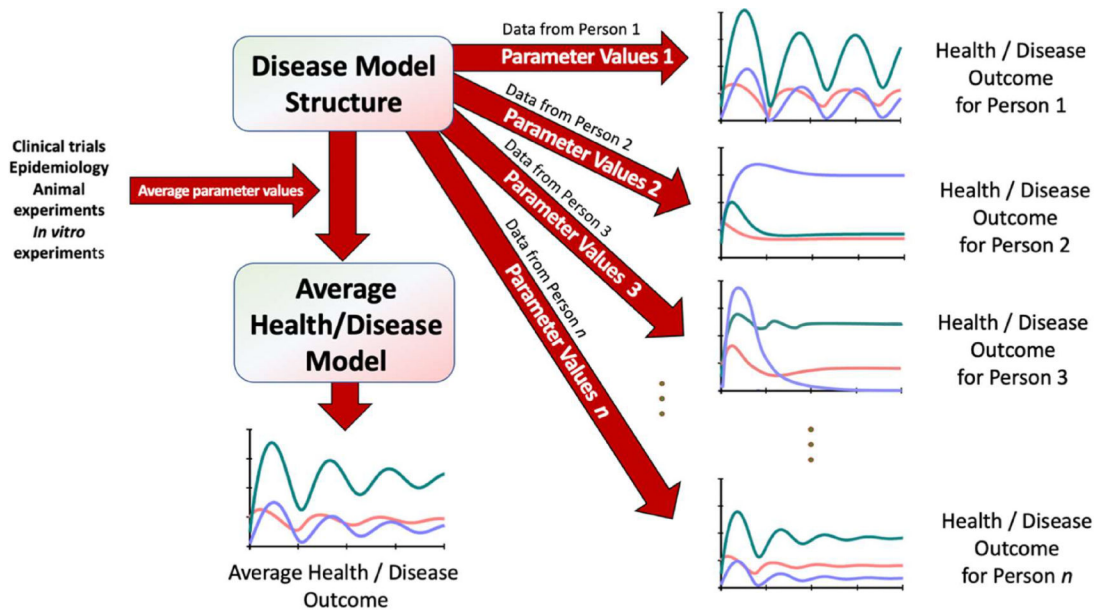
Clinical trials
Epidemiology
Animal experiments
*In vitro* experiments

Average parameter values

Disease Model Structure

Average Health/Disease Model

Average Health / Disease Outcome

Data from Person 1
Parameter Values 1

Data from Person 2
Parameter Values 2

Data from Person 3
Parameter Values 3

Data from Person *n*
Parameter Values *n*

Health / Disease Outcome for Person 1

Health / Disease Outcome for Person 2

Health / Disease Outcome for Person 3

Health / Disease Outcome for Person *n*